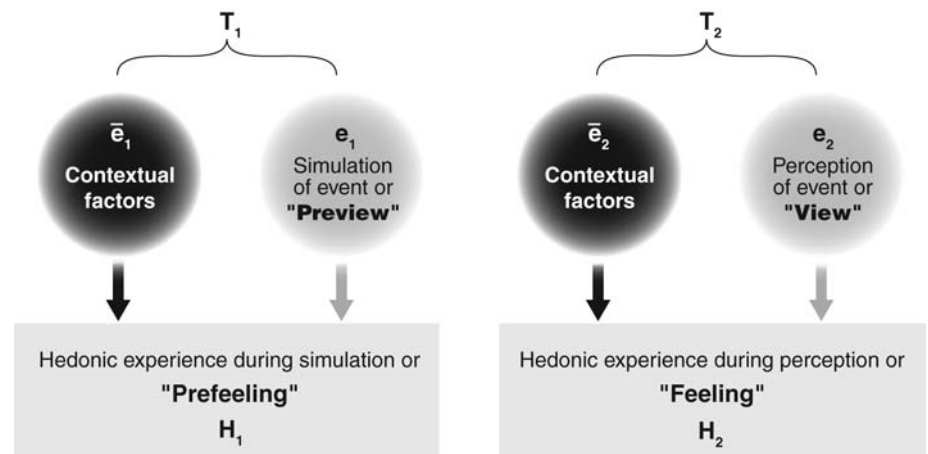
$T_1$

$\bar{e}_1$
Contextual factors

$e_1$
Simulation of event or
"Preview"

Hedonic experience during simulation or
"Prefeeling"
$H_1$

$T_2$

$\bar{e}_2$
Contextual factors

$e_2$
Perception of event or
"View"

Hedonic experience during perception or
"Feeling"
$H_2$